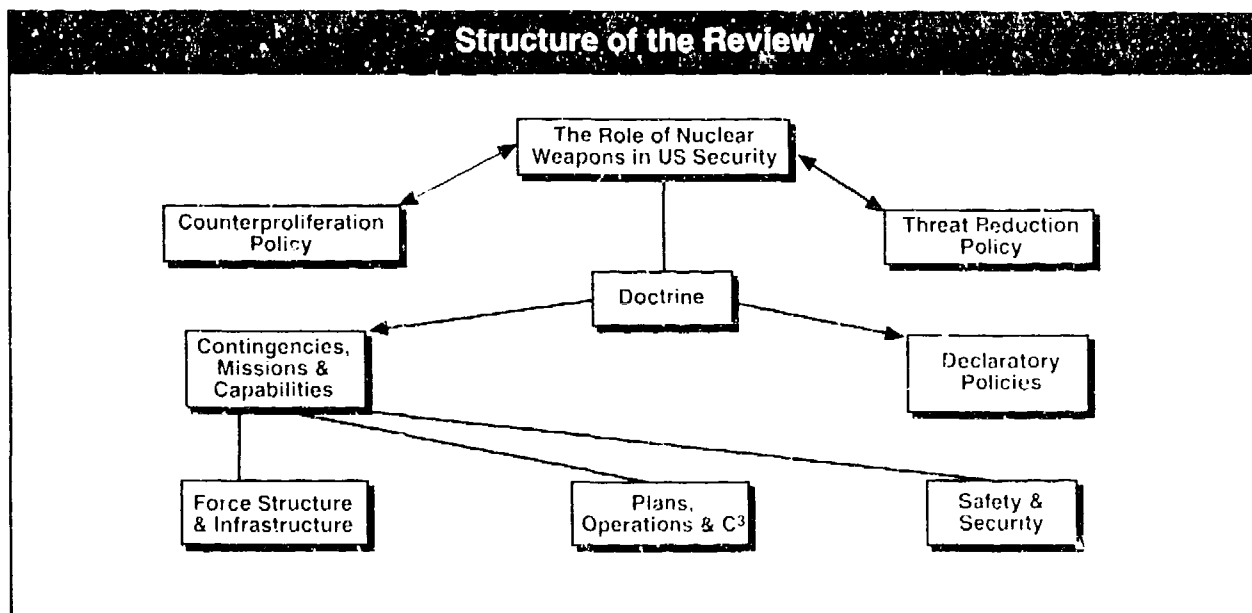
Structure of the Review

The Role of Nuclear Weapons in US Security

Counterproliferation Policy

Threat Reduction Policy

Doctrine

Contingencies, Missions & Capabilities

Declaratory Policies

Force Structure & Infrastructure

Plans, Operations & $C^3$

Safety & Security